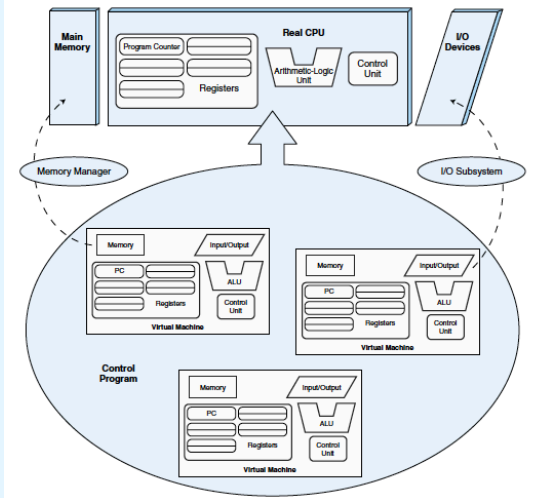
Main Memory

Real CPU

Program Counter

Registers

Arithmetic-Logic Unit

Control Unit

I/O Devices

Memory Manager

I/O Subsystem

Memory

Input/Output

PC

ALU

Registers

Control Unit

Virtual Machine

Memory

Input/Output

PC

ALU

Registers

Control Unit

Virtual Machine

Control Program

Memory

Input/Output

PC

ALU

Registers

Control Unit

Virtual Machine